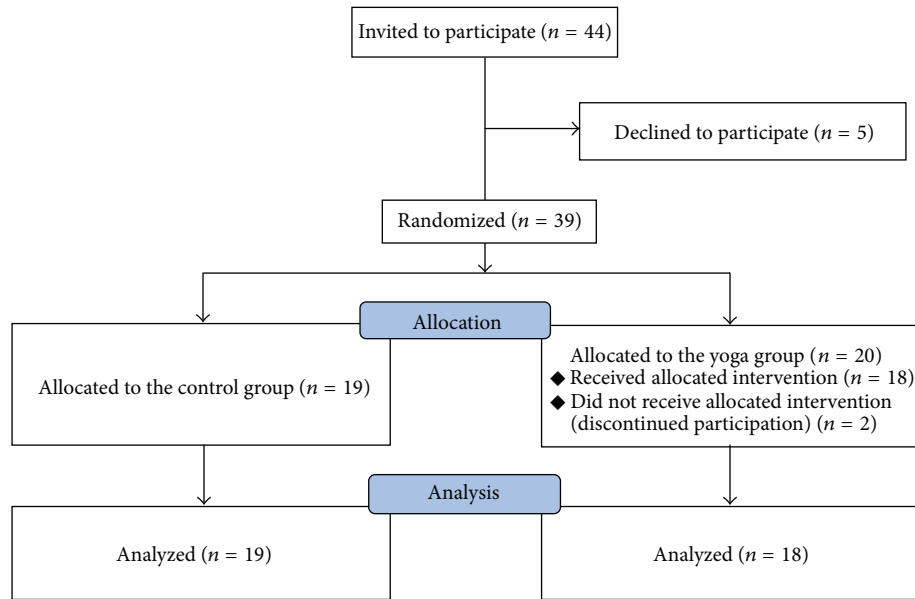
Invited to participate ($n$ = 44)

Declined to participate ($n$ = 5)

Randomized ($n$ = 39)

Allocation

Allocated to the control group ($n$ = 19)

Allocated to the yoga group ($n$ = 20)
◆ Received allocated intervention ($n$ = 18)
◆ Did not receive allocated intervention (discontinued participation) ($n$ = 2)

Analysis

Analyzed ($n$ = 19)

Analyzed ($n$ = 18)